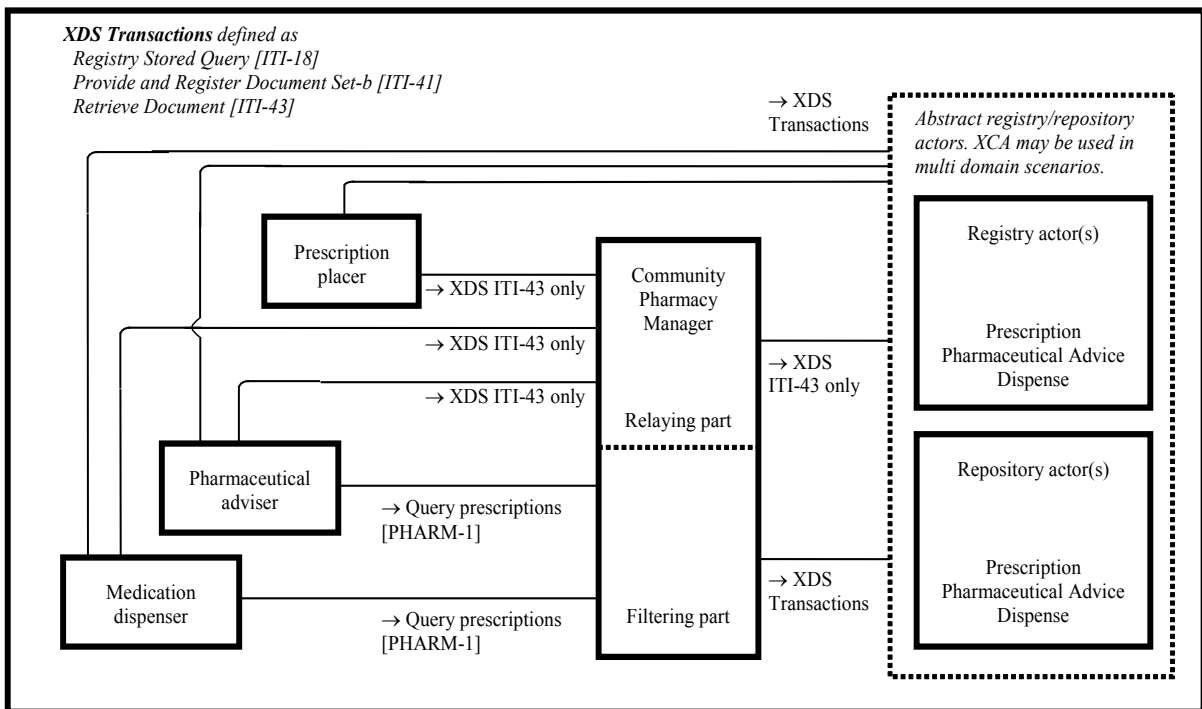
XDS Transactions defined as
Registry Stored Query [ITI-18]
Provide and Register Document Set-b [ITI-41]
Retrieve Document [ITI-43]

→ XDS Transactions

Abstract registry/repository actors. XCA may be used in multi domain scenarios.

Registry actor(s)

Prescription
Pharmaceutical Advice
Dispense

Prescription placer

→ XDS ITI-43 only

Community Pharmacy Manager

→ XDS ITI-43 only

→ XDS ITI-43 only

→ XDS ITI-43 only

Relaying part

Pharmaceutical adviser

→ Query prescriptions [PHARM-1]

Repository actor(s)

Prescription
Pharmaceutical Advice
Dispense

→ XDS Transactions

Medication dispenser

→ Query prescriptions [PHARM-1]

Filtering part